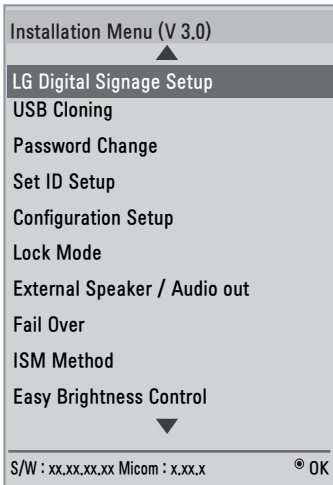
Installation Menu (V 3.0)

LG Digital Signage Setup
USB Cloning
Password Change
Set ID Setup
Configuration Setup
Lock Mode
External Speaker / Audio out
Fail Over
ISM Method
Easy Brightness Control

S/W : xx.xx.xx.xx Micom : x.xx.x
OK